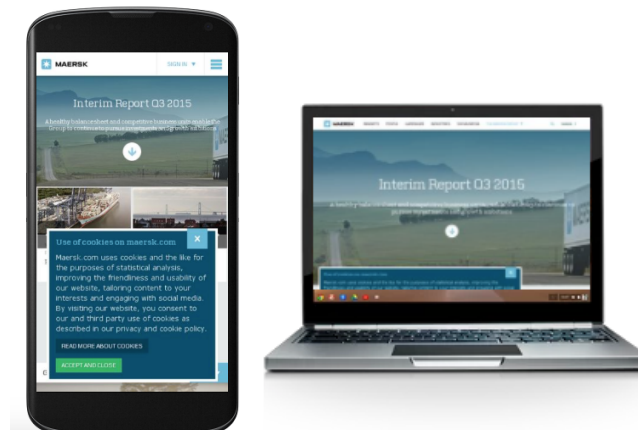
MAERSK

SIGN IN

Interim Report Q3 2015

A healthy balance sheet and competitive business units enable the Group to continue to pursue its targets for growth and returns

Use of cookies on maersk.com

×

Maersk.com uses cookies and the like for the purposes of statistical analysis, improving the friendliness and usability of our website, tailoring content to your interests and engaging with social media. By visiting our website, you consent to our and third party use of cookies as described in our privacy and cookie policy.

READ MORE ABOUT COOKIES

ACCEPT AND CLOSE

MAERSK

Interim Report Q3 2015

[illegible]